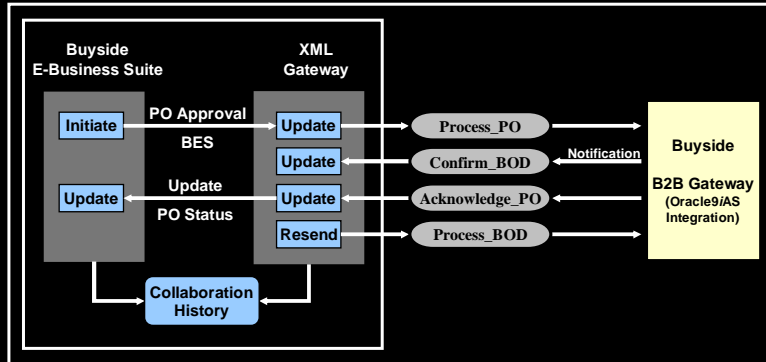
Buyside E-Business Suite

XML Gateway

Initiate

PO Approval

BES

Update

Update

Update

Update

Update

PO Status

Resend

Process_PO

Confirm_BOD

Notification

Acknowledge_PO

Process_BOD

Buyside

B2B Gateway (Oracle9iAS Integration)

Collaboration History